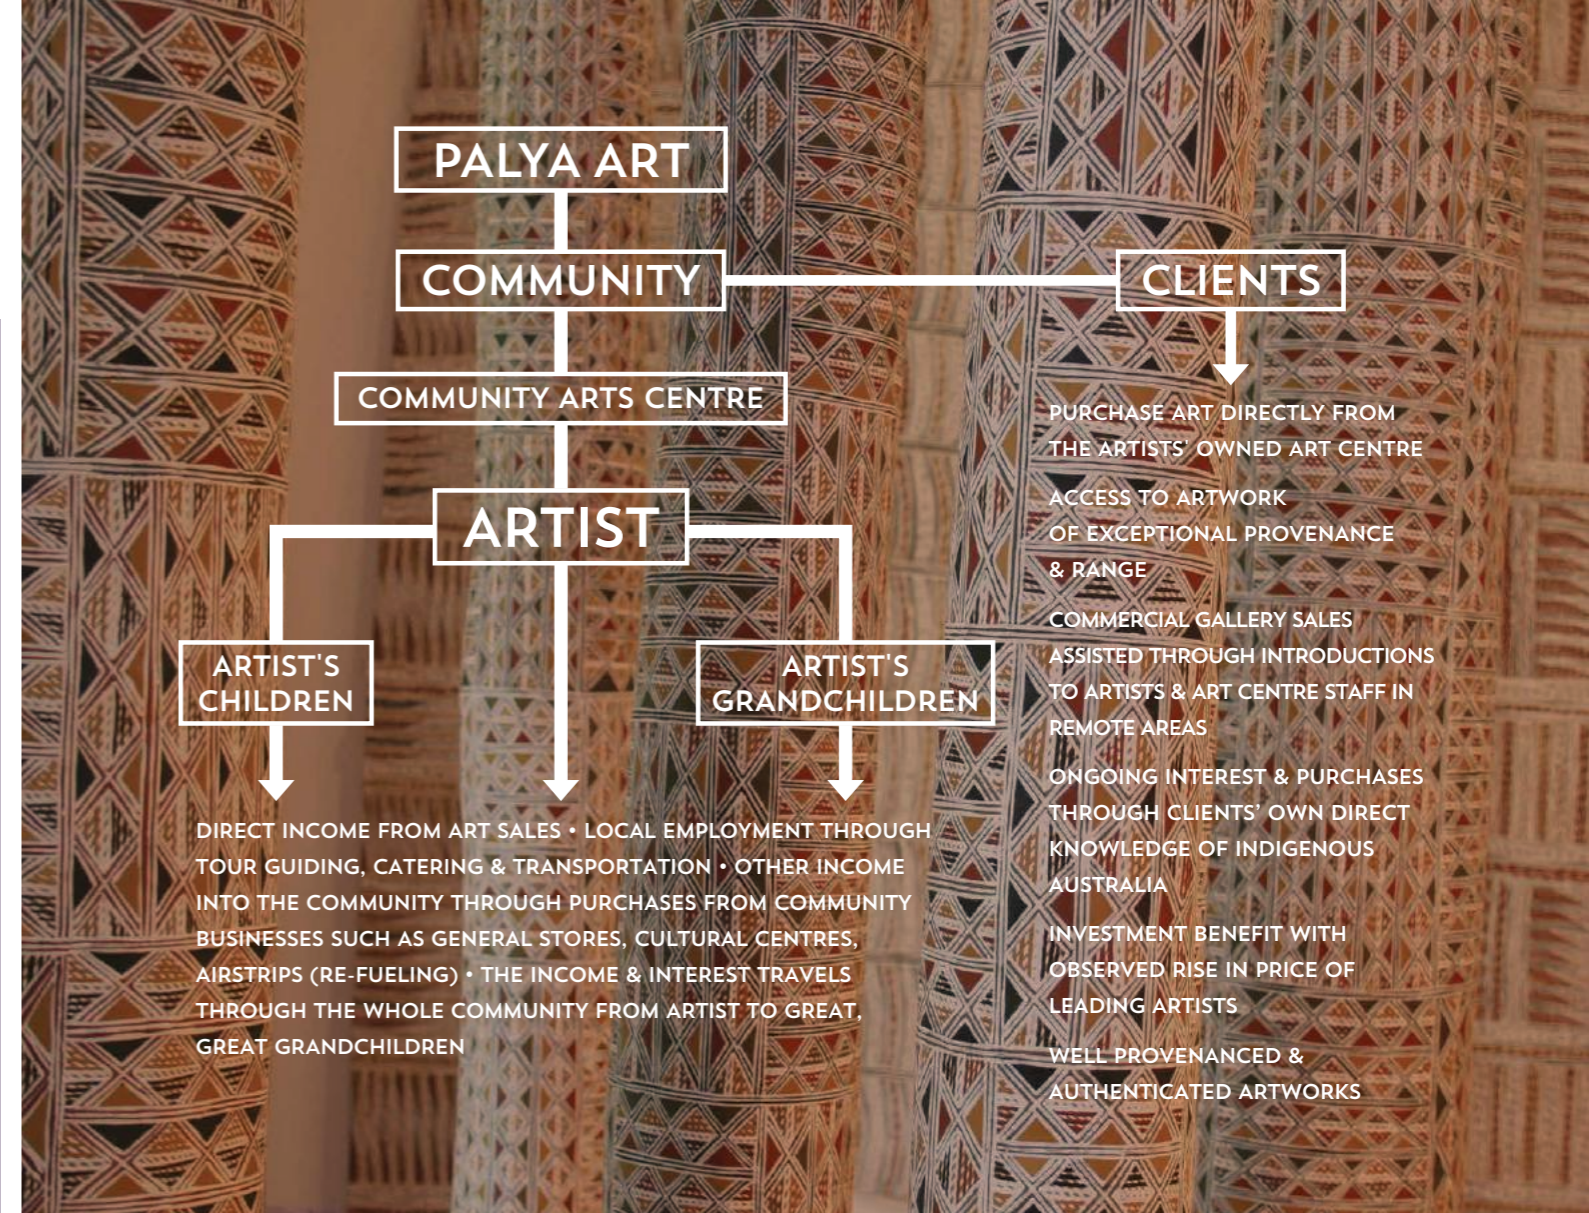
PALYA ART

COMMUNITY

CLIENTS

COMMUNITY ARTS CENTRE

ARTIST

ARTIST'S CHILDREN

ARTIST'S GRANDCHILDREN

DIRECT INCOME FROM ART SALES • LOCAL EMPLOYMENT THROUGH TOUR GUIDING, CATERING & TRANSPORTATION • OTHER INCOME INTO THE COMMUNITY THROUGH PURCHASES FROM COMMUNITY BUSINESSES SUCH AS GENERAL STORES, CULTURAL CENTRES, AIRSTRIPS (RE-FUELING) • THE INCOME & INTEREST TRAVELS THROUGH THE WHOLE COMMUNITY FROM ARTIST TO GREAT, GREAT GRANDCHILDREN

PURCHASE ART DIRECTLY FROM THE ARTISTS' OWNED ART CENTRE

ACCESS TO ARTWORK OF EXCEPTIONAL PROVENANCE & RANGE

COMMERCIAL GALLERY SALES ASSISTED THROUGH INTRODUCTIONS TO ARTISTS & ART CENTRE STAFF IN REMOTE AREAS

ONGOING INTEREST & PURCHASES THROUGH CLIENTS' OWN DIRECT KNOWLEDGE OF INDIGENOUS AUSTRALIA

INVESTMENT BENEFIT WITH OBSERVED RISE IN PRICE OF LEADING ARTISTS

WELL PROVENANCED & AUTHENTICATED ARTWORKS